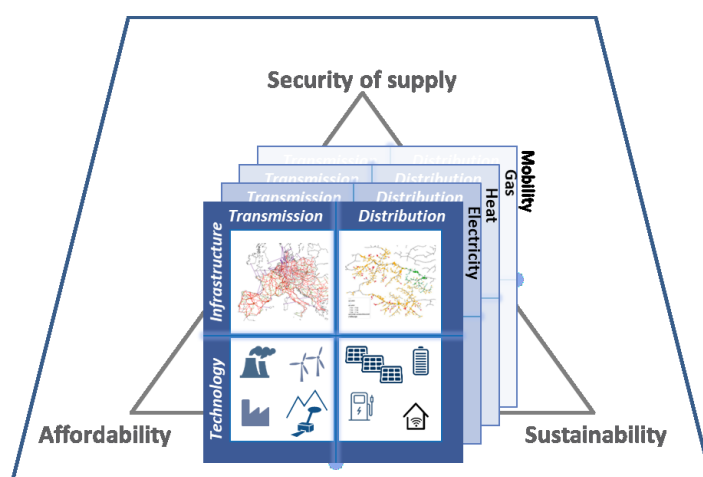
Security of supply

Mobility
Gas
Heat
Electricity

Transmission
Distribution
Transmission
Distribution
Transmission
Distribution
Transmission
Distribution

Infrastructure
Technology

Affordability
Sustainability